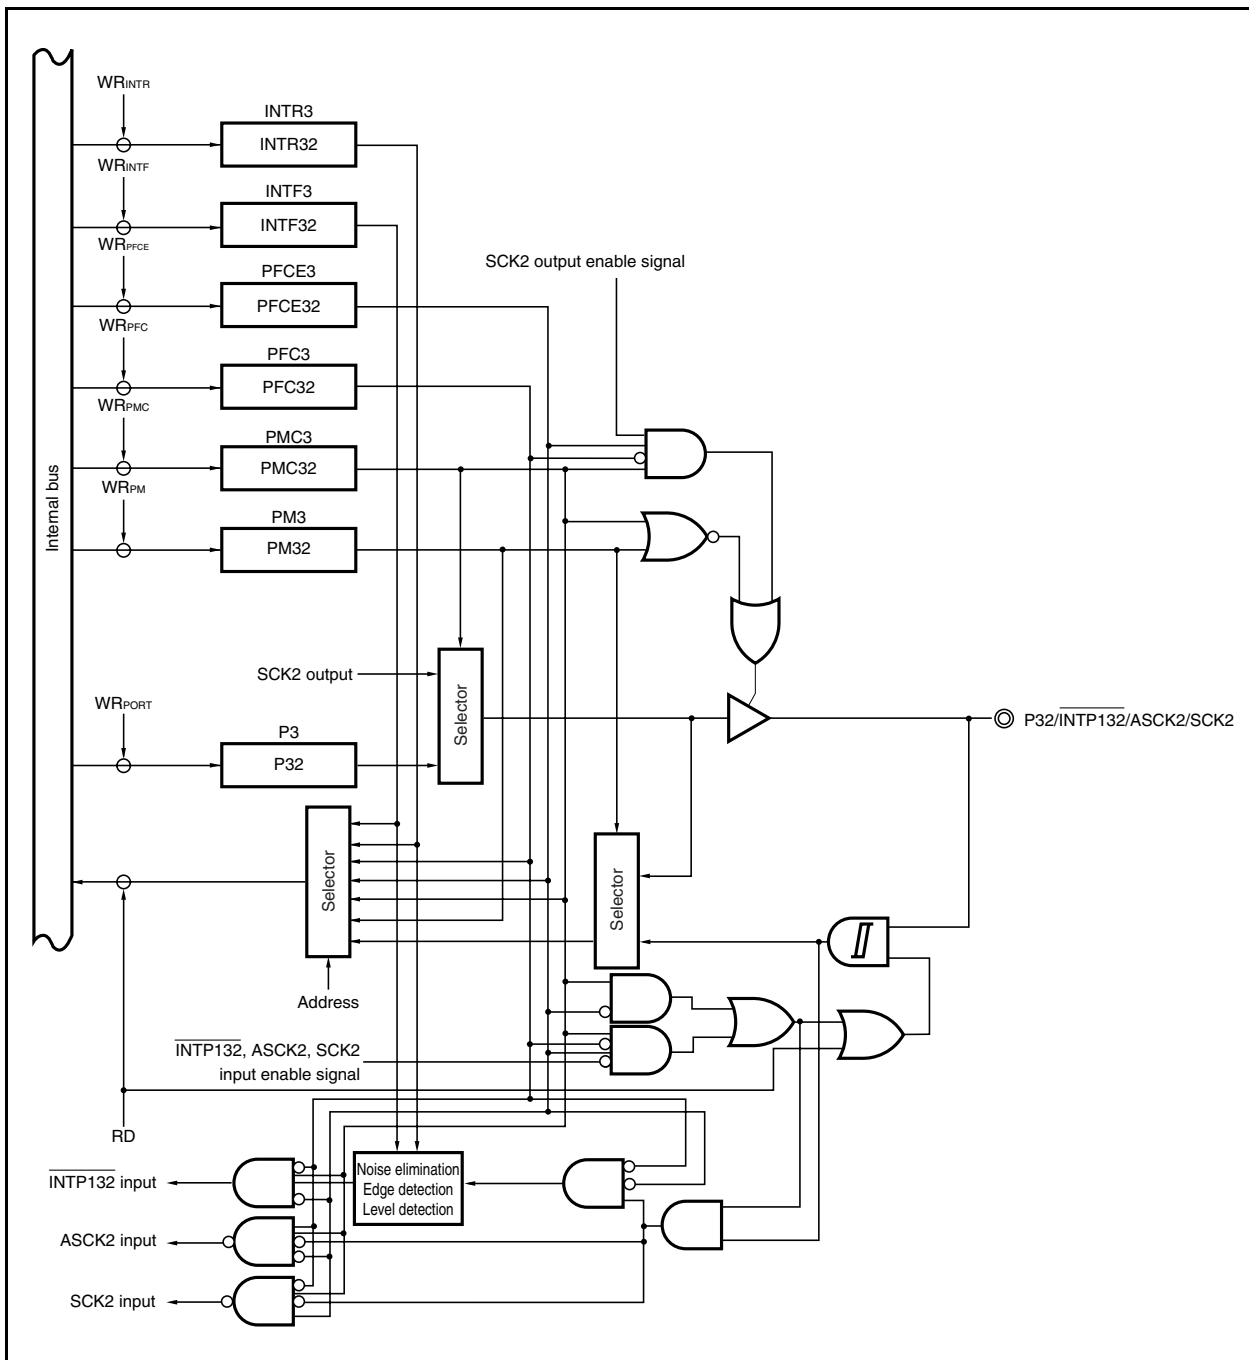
$WR_{INTR}$
INTR3
INTR32
$WR_{INTF}$
INTF3
INTF32
$WR_{PFCE}$
PFCE3
PFCE32
SCK2 output enable signal
$WR_{PFC}$
PFC3
PFC32
$WR_{PMC}$
PMC3
PMC32
$WR_{PM}$
PM3
PM32
Internal bus
SCK2 output
Selector
$WR_{PORT}$
P3
P32
P32/$\overline{INTP132}$/ASCK2/SCK2
Selector
Selector
Address
$\overline{INTP132}$, ASCK2, SCK2 input enable signal
RD
$\overline{INTP132}$ input
ASCK2 input
SCK2 input
Noise elimination
Edge detection
Level detection